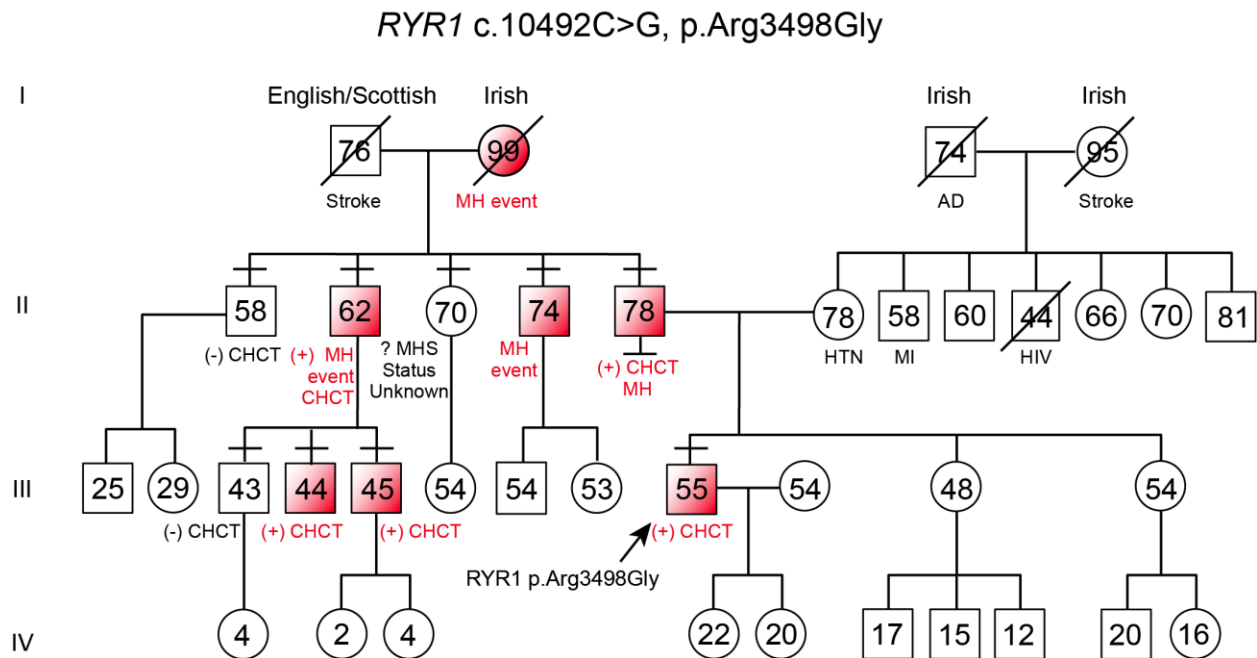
RYR1 c.10492C>G, p.Arg3498Gly

I

English/Scottish
76
Stroke

Irish
99
MH event

Irish
74
AD

Irish
95
Stroke

II

58
(-) CHCT

62
(+) MH event CHCT

70
? MHS Status Unknown

74
MH event

78
(+) CHCT MH

78
HTN

58
MI

60

44
HIV

66

70

81

III

25

29

43
(-) CHCT

44
(+) CHCT

45
(+) CHCT

54

54

53

55
(+) CHCT

RYR1 p.Arg3498Gly

54

48

54

IV

4

2

4

22

20

17

15

12

20

16